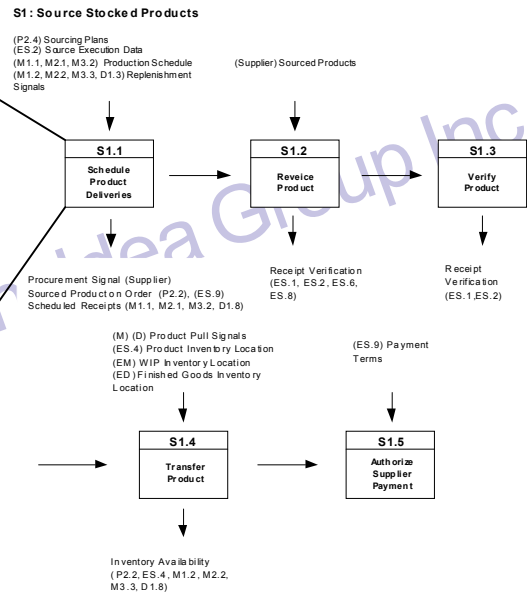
S1: Source Stocked Products

(P2.4) Sourcing Plans
(ES.2) Source Execution Data
(M1.1, M2.1, M3.2) Production Schedule
(M1.2, M2.2, M3.3, D1.3) Replenishment Signals

(Supplier) Sourced Products

S1.1
Schedule Product Deliveries

S1.2
Reveice Product

S1.3
Verify Product

Procurement Signal (Supplier)
Sourced Product on Order (P2.2), (ES.9)
Scheduled Receipts (M1.1, M2.1, M3.2, D1.8)

Receipt Verification
(ES.1, ES.2, ES.6, ES.8)

Receipt Verification
(ES.1,ES.2)

(M) (D) Product Pull Signals
(ES.4) Product Inventory Location
(EM) WIP Inventory Location
(ED) Finished Goods Inventory Location

(ES.9) Payment Terms

S1.4
Transfer Product

S1.5
Authorize Supplier Payment

Inventory Availability
(P2.2, ES.4, M1.2, M2.2, M3.3, D1.8)

Idea Group Inc.